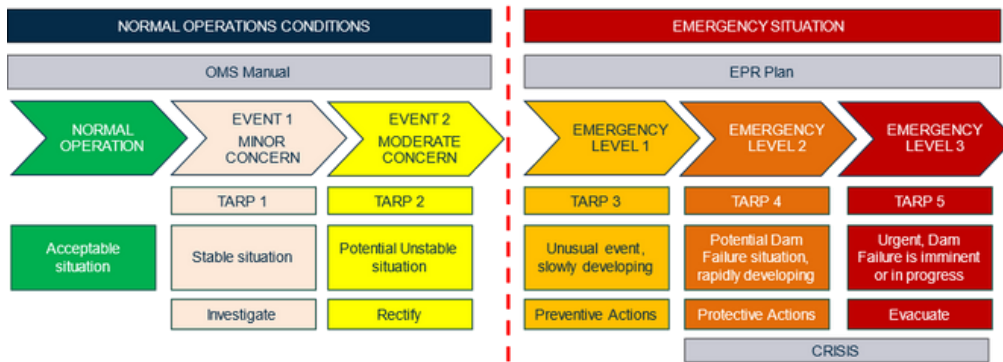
NORMAL OPERATIONS CONDITIONS

OMS Manual

NORMAL OPERATION

EVENT 1 MINOR CONCERN

EVENT 2 MODERATE CONCERN

TARP 1

TARP 2

Acceptable situation

Stable situation

Potential Unstable situation

Investigate

Rectify

EMERGENCY SITUATION

EPR Plan

EMERGENCY LEVEL 1

EMERGENCY LEVEL 2

EMERGENCY LEVEL 3

TARP 3

TARP 4

TARP 5

Unusual event, slowly developing

Potential Dam Failure situation, rapidly developing

Urgent, Dam Failure is imminent or in progress

Preventive Actions

Protective Actions

Evacuate

CRISIS